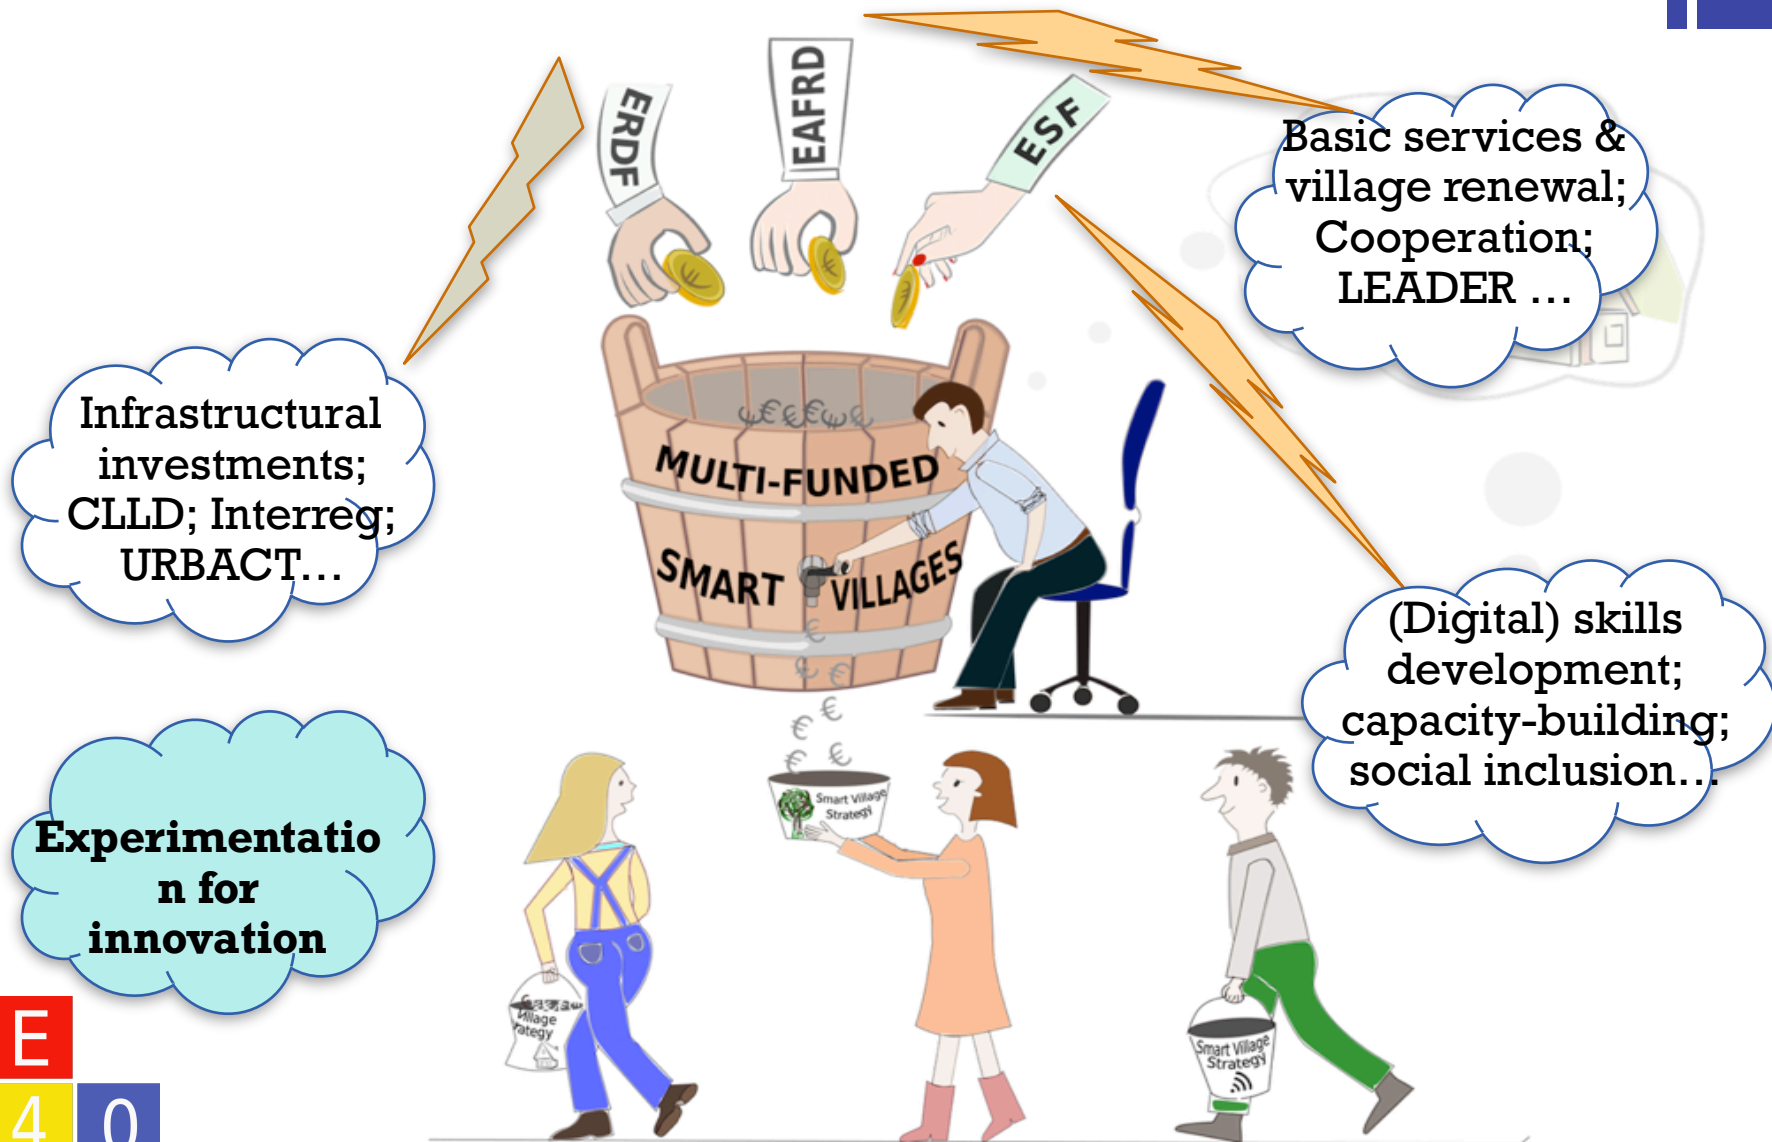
ERDF

EAFRD

ESF

Basic services & village renewal; Cooperation; LEADER …

Infrastructural investments; CLLD; Interreg; URBACT…

MULTI-FUNDED

SMART VILLAGES

(Digital) skills development; capacity-building; social inclusion…

Experimentatio n for innovation

Smart Village Strategy

Village Strategy

Smart Village Strategy

E

4 0